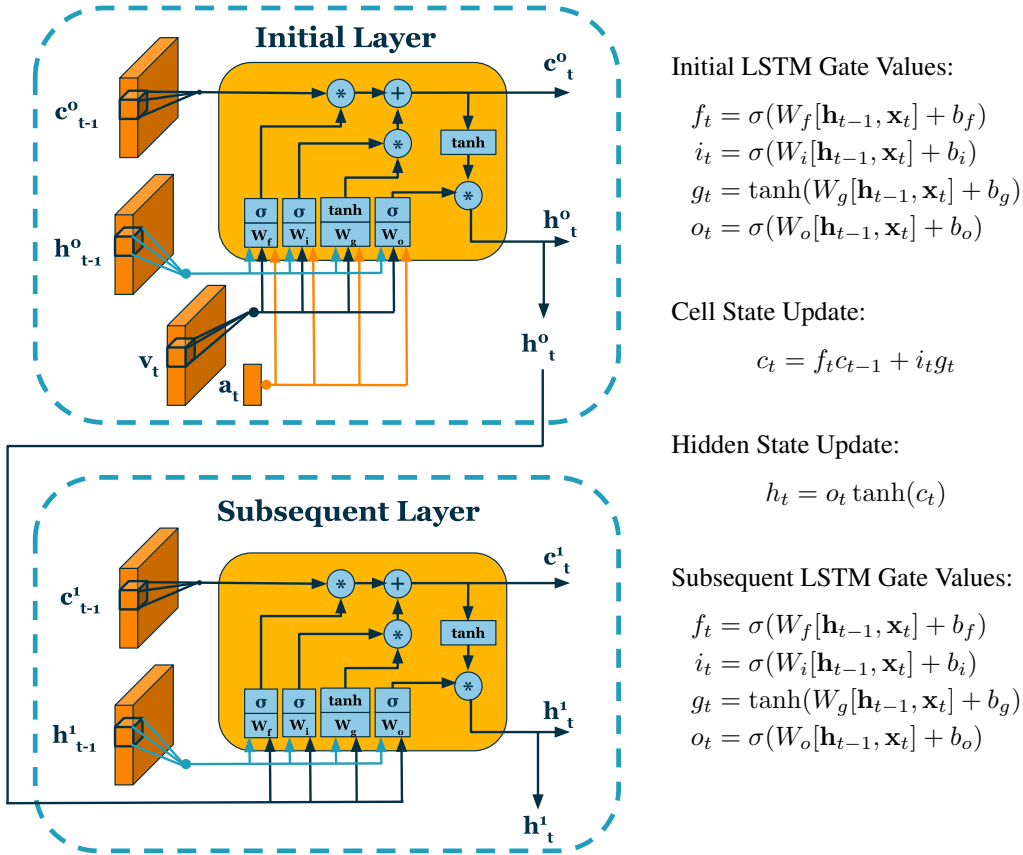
Initial Layer

$c^o_{t-1}$

$h^o_{t-1}$

$v_t$

$a_t$

$c^o_t$

*

+

*

tanh

*

σ $W_f$

σ $W_i$

tanh $W_g$

σ $W_o$

$h^o_t$

$h^o_t$

Subsequent Layer

$c^1_{t-1}$

$h^1_{t-1}$

$c^1_t$

*

+

*

tanh

*

σ $W_f$

σ $W_i$

tanh $W_g$

σ $W_o$

$h^1_t$

$h^1_t$

Initial LSTM Gate Values:

$f_t = \sigma(W_f[\mathbf{h}_{t-1}, \mathbf{x}_t] + b_f)$
$i_t = \sigma(W_i[\mathbf{h}_{t-1}, \mathbf{x}_t] + b_i)$
$g_t = \tanh(W_g[\mathbf{h}_{t-1}, \mathbf{x}_t] + b_g)$
$o_t = \sigma(W_o[\mathbf{h}_{t-1}, \mathbf{x}_t] + b_o)$

Cell State Update:

$c_t = f_t c_{t-1} + i_t g_t$

Hidden State Update:

$h_t = o_t \tanh(c_t)$

Subsequent LSTM Gate Values:

$f_t = \sigma(W_f[\mathbf{h}_{t-1}, \mathbf{x}_t] + b_f)$
$i_t = \sigma(W_i[\mathbf{h}_{t-1}, \mathbf{x}_t] + b_i)$
$g_t = \tanh(W_g[\mathbf{h}_{t-1}, \mathbf{x}_t] + b_g)$
$o_t = \sigma(W_o[\mathbf{h}_{t-1}, \mathbf{x}_t] + b_o)$